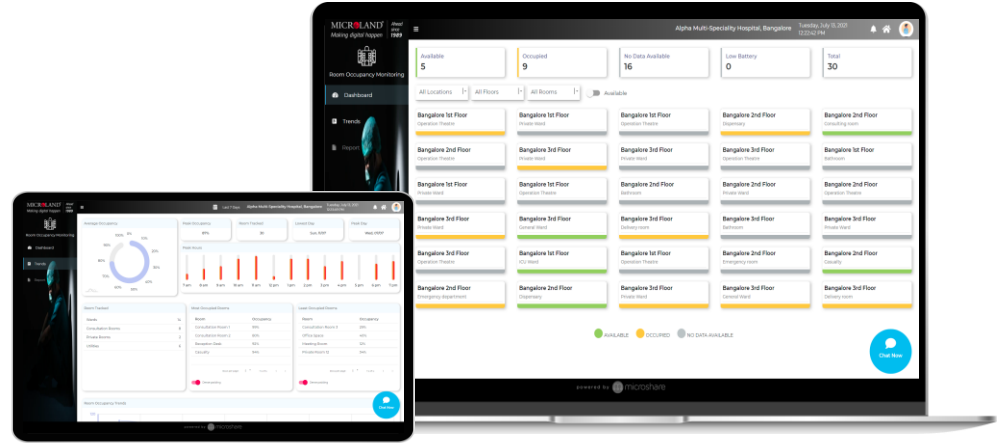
MICROLAND
Making digital happen
Ideas! since 1989

Room Occupancy Monitoring

Dashboard
Trends
Report

Alpha Multi-Speciality Hospital, Bangalore
Tuesday, July 13, 2021 12:22:42 PM

Available
5

Occupied
9

No Data Available
16

Low Battery
0

Total
30

All Locations
All Floors
All Rooms
Available

Bangalore 1st Floor
Operation Theatre

Bangalore 1st Floor
Private Ward

Bangalore 1st Floor
Operation Theatre

Bangalore 2nd Floor
Dispensary

Bangalore 2nd Floor
Consulting room

Bangalore 2nd Floor
Operation Theatre

Bangalore 2nd Floor
Private Ward

Bangalore 3rd Floor
Private Ward

Bangalore 3rd Floor
Operation Theatre

Bangalore 1st Floor
Bathroom

Bangalore 1st Floor
Private Ward

Bangalore 2nd Floor
Operation Theatre

Bangalore 2nd Floor
Bathroom

Bangalore 2nd Floor
Private Ward

Bangalore 2nd Floor
Operation Theatre

Bangalore 3rd Floor
Private Ward

Bangalore 3rd Floor
General Ward

Bangalore 2nd Floor
Delivery room

Bangalore 3rd Floor
Bathroom

Bangalore 3rd Floor
Private Ward

Bangalore 3rd Floor
Operation Theatre

Bangalore 1st Floor
ICU Ward

Bangalore 2nd Floor
Operation Theatre

Bangalore 1st Floor
Emergency room

Bangalore 2nd Floor
Casualty

Bangalore 2nd Floor
Emergency department

Bangalore 2nd Floor
Dispensary

Bangalore 3rd Floor
Private Ward

Bangalore 3rd Floor
General Ward

Bangalore 3rd Floor
Delivery room

AVAILABLE
OCCUPIED
NO DATA AVAILABLE

Chat Now

powered by microshare

MICROLAND
Making digital happen

Room Occupancy Monitoring
Dashboard
Trends
Report

Alpha Multi-Speciality Hospital, Bangalore

Average Occupancy
Peak Occupancy
Room Tracked
Least Day
Peak Day
Peak Hours
Room Tracked
Most Occupied Rooms
Least Occupied Rooms
Room Occupancy Trends

Chat Now

powered by microshare